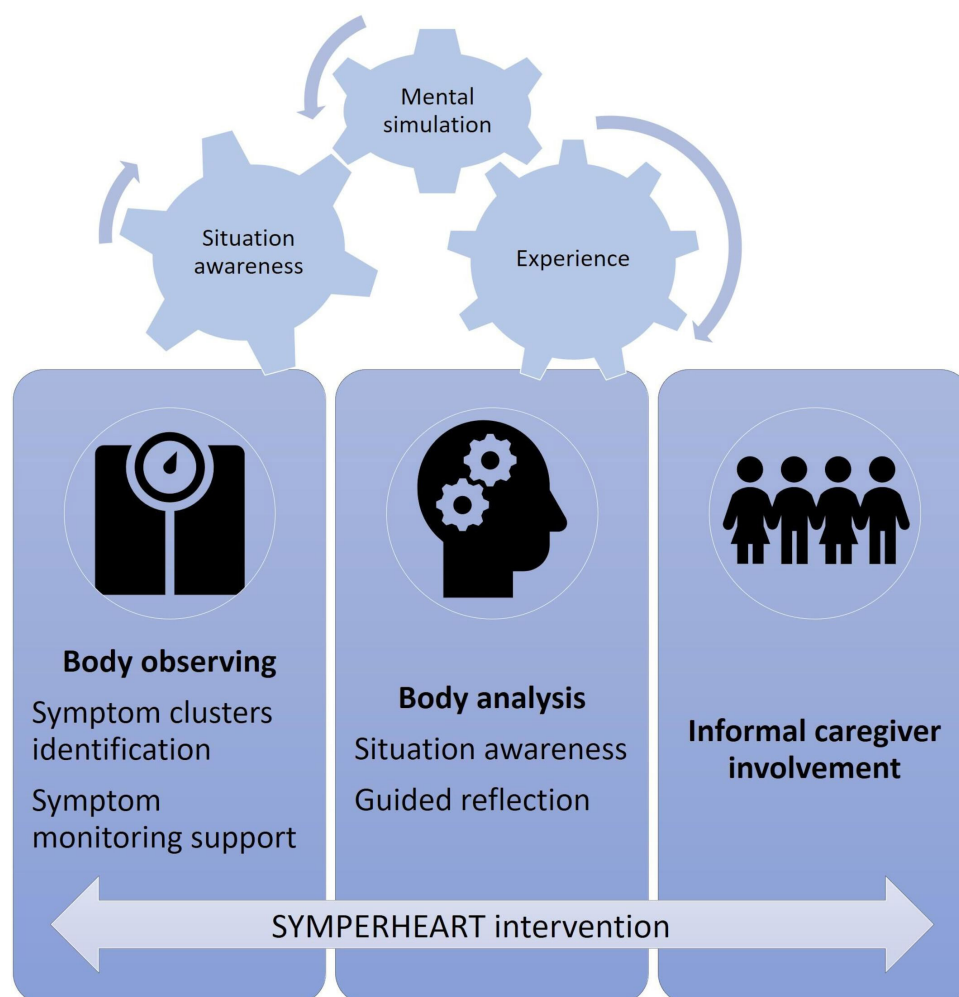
Mental simulation

Situation awareness

Experience

Body observing

Symptom clusters identification

Symptom monitoring support

Body analysis

Situation awareness

Guided reflection

Informal caregiver involvement

SYMPERHEART intervention